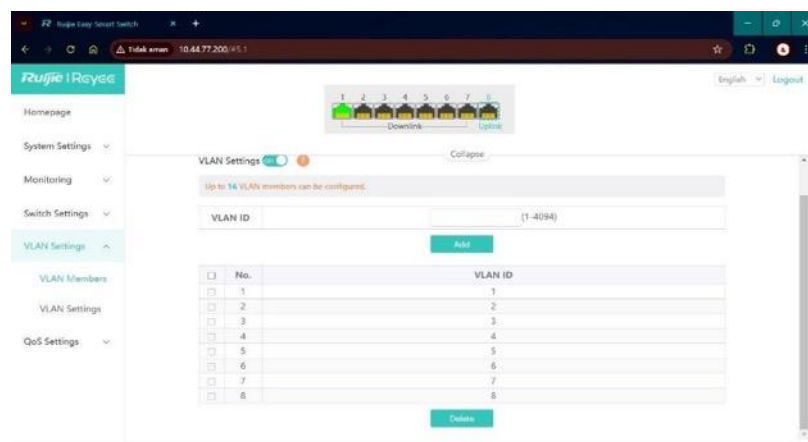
Ruijie Easy Smart Switch

Tidak aman 10.44.77.200/#5.1

Ruijie | Reyee

English Logout

Homepage

System Settings

Monitoring

Switch Settings

VLAN Settings

VLAN Members

VLAN Settings

QoS Settings

1 2 3 4 5 6 7 8

Downlink Uplink

Collapse

VLAN Settings

Up to 16 VLAN members can be configured.

VLAN ID (1-4094)

Add

| ☐ | No. | VLAN ID |
|---|---|---|
| ☐ | 1 | 1 |
| ☐ | 2 | 2 |
| ☐ | 3 | 3 |
| ☐ | 4 | 4 |
| ☐ | 5 | 5 |
| ☐ | 6 | 6 |
| ☐ | 7 | 7 |
| ☐ | 8 | 8 |

Delete